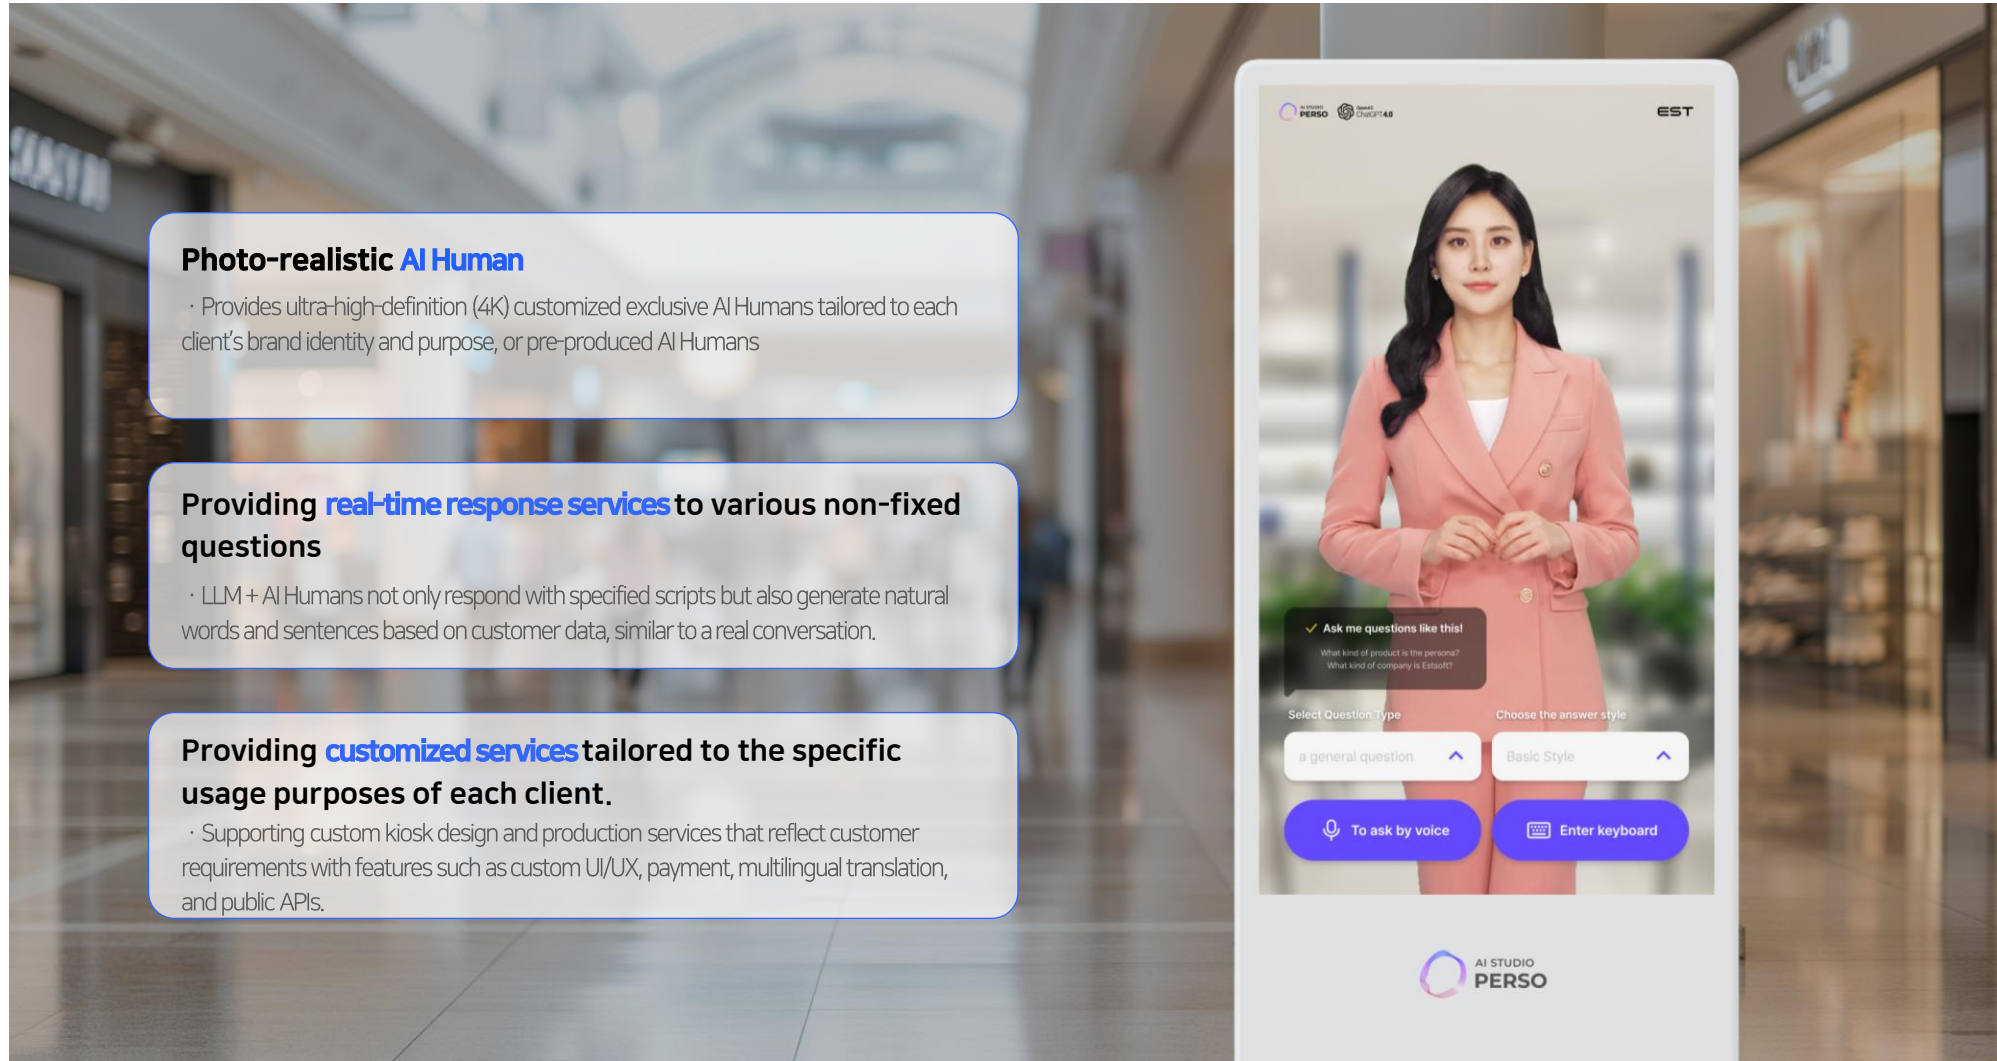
Photo-realistic AI Human

· Provides ultra-high-definition (4K) customized exclusive AI Humans tailored to each client's brand identity and purpose, or pre-produced AI Humans

Providing real-time response services to various non-fixed questions

· LLM + AI Humans not only respond with specified scripts but also generate natural words and sentences based on customer data, similar to a real conversation.

Providing customized services tailored to the specific usage purposes of each client.

· Supporting custom kiosk design and production services that reflect customer requirements with features such as custom UI/UX, payment, multilingual translation, and public APIs.

AI STUDIO PERSO OpenAI ChatGPT 4.0

EST

Ask me questions like this!

What kind of product is the persona?
What kind of company is Estsoft?

Select Question Type

Choose the answer style

a general question

Basic Style

To ask by voice

Enter keyboard

AI STUDIO
PERSO